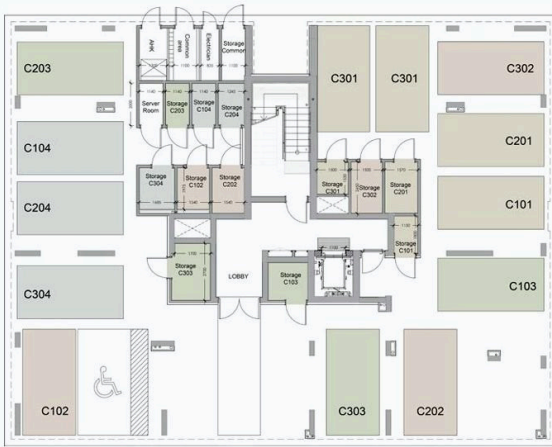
AHK
Common area
Electricals
Storage Common
C203
Server Room
Storage C203
Storage C104
Storage C204
C301
C301
C302
C104
C201
Storage C304
Storage C102
Storage C202
Storage C301
Storage C302
Storage C201
C204
C101
Storage C101
Storage C303
LOBBY
Storage C103
C304
C103
C102
C303
C202